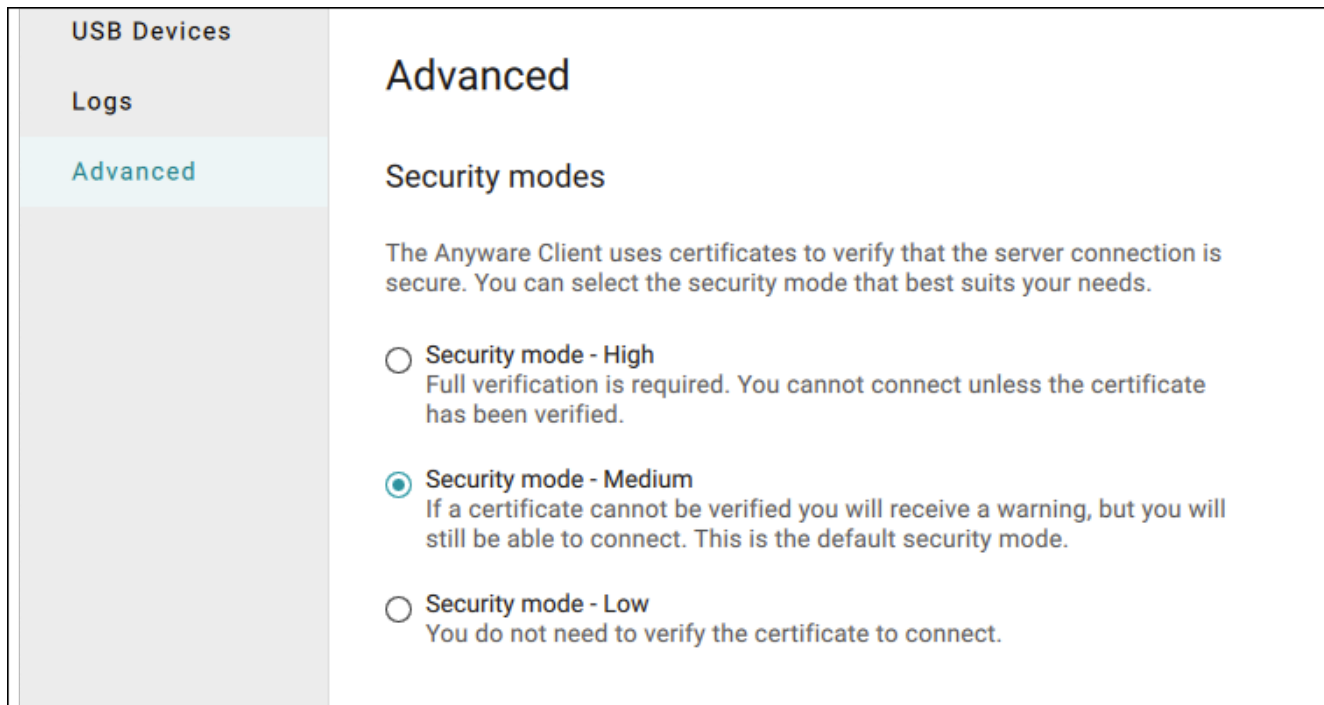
USB Devices

Logs

Advanced

Advanced

Security modes

The Anyware Client uses certificates to verify that the server connection is secure. You can select the security mode that best suits your needs.

Security mode - High
Full verification is required. You cannot connect unless the certificate has been verified.

Security mode - Medium
If a certificate cannot be verified you will receive a warning, but you will still be able to connect. This is the default security mode.

Security mode - Low
You do not need to verify the certificate to connect.